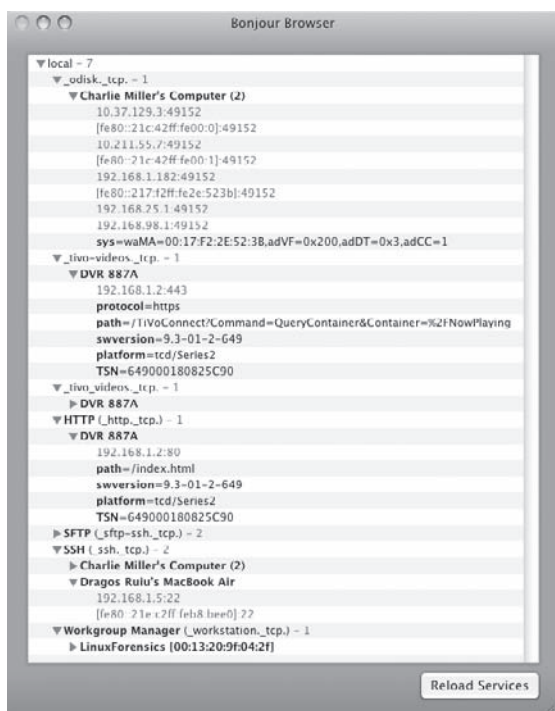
Bonjour Browser

▼local – 7
▼_odisk._tcp. – 1
▼Charlie Miller's Computer (2)
10.37.129.3:49152
[fe80::21c:42ff:fe00:0]:49152
10.211.55.7:49152
[fe80::21c:42ff:fe00:1]:49152
192.168.1.182:49152
[fe80::217:f2ff:fe2e:523b]:49152
192.168.25.1:49152
192.168.98.1:49152
sys=waMA=00:17:F2:2E:52:38,adVF=0x200,adDT=0x3,adCC=1
▼_tivo-videos._tcp. – 1
▼DVR 887A
192.168.1.2:443
protocol=https
path=/TiVoConnect?Command=QueryContainer&Container=%2FNowPlaying
swversion=9.3-01-2-649
platform=tcd/Series2
TSN=649000180825C90
▼_tivo_videos._tcp. – 1
▶DVR 887A
▼HTTP (_http._tcp.) – 1
▼DVR 887A
192.168.1.2:80
path=/index.html
swversion=9.3-01-2-649
platform=tcd/Series2
TSN=649000180825C90
▶SFTP (_sftp-ssh._tcp.) – 2
▼SSH (_ssh._tcp.) – 2
▶Charlie Miller's Computer (2)
▼Dragos Ruiu's MacBook Air
192.168.1.5:22
[fe80::21e:c2ff:feb8:bee0]:22
▼Workgroup Manager (_workstation._tcp.) – 1
▶LinuxForensics [00:13:20:9f:04:2f]

Reload Services